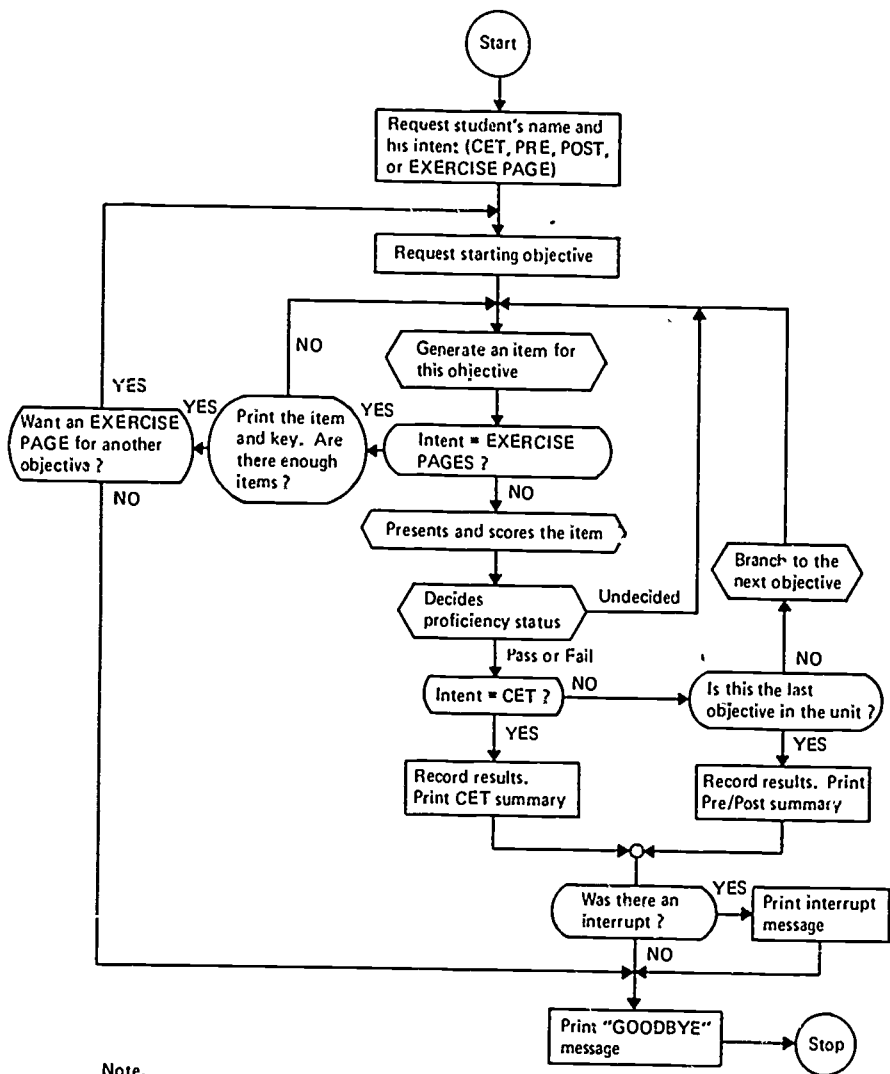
Start

Request student's name and his intent (CET, PRE, POST, or EXERCISE PAGE)

Request starting objective

Generate an item for this objective

NO

YES

YES

YES

Want an EXERCISE PAGE for another objective ?

Print the item and key. Are there enough items ?

Intent = EXERCISE PAGES ?

NO

NO

Presents and scores the item

Branch to the next objective

Decides proficiency status

Undecided

Pass or Fail

NO

Intent = CET ?

NO

Is this the last objective in the unit ?

YES

YES

Record results. Print CET summary

Record results. Print Pre/Post summary

Was there an interrupt ?

YES

Print interrupt message

NO

Print "GOODBYE" message

Stop

Note.